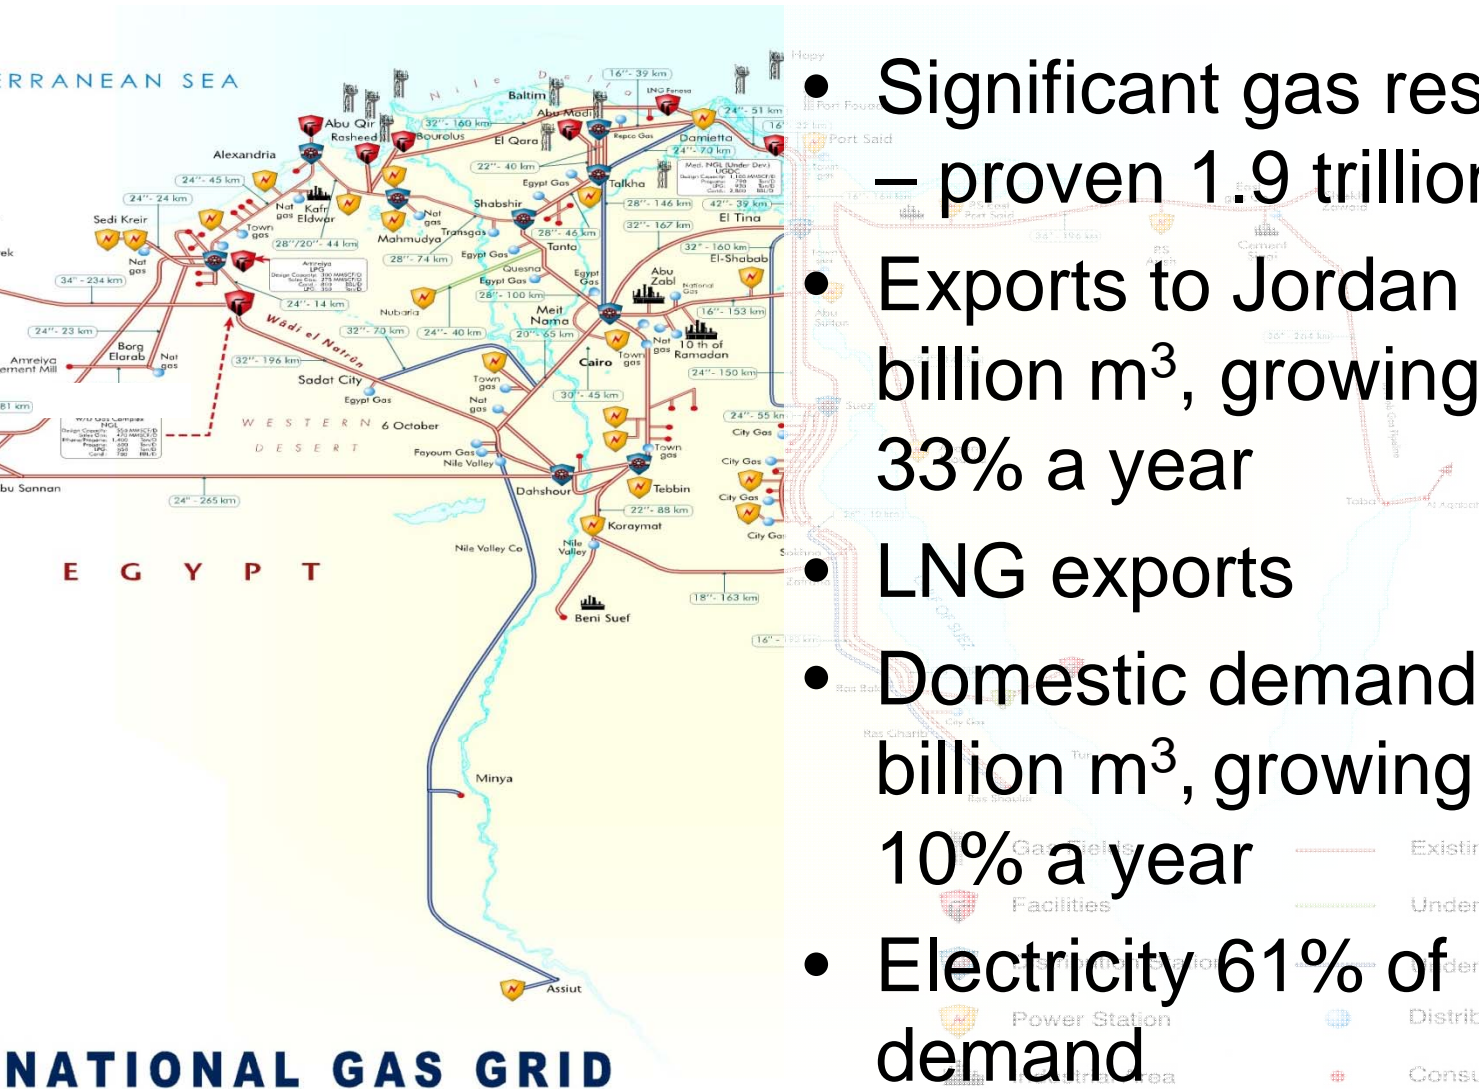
RRANEAN SEA

Nile Delta

Baltim
Abu Madi
Abu Qir
Rasheed
Bourolus
El Qara
Damietta
Alexandria
Talkha
El Tina
Kafr Eldwar
Sedi Kreir
Town gas
Nat gas
Mahmudya
Shabshir
Transgas
Tanta
Egypt Gas
Quesna
Abu Zabl
El-Shabab
Nubaria
Meit Nama
Borg Elarab
Amreiya
Wâdi el Natrûn
10 th of Ramadan
Cairo
Sadat City
Egypt Gas
6 October
WESTERN DESERT
Fayoum Gas
Nile Valley
Dahshour
Tebbin
City Gas
Koraymat
Nile Valley Co
Beni Suef
Minya
Assiut
Abu Sannan

EGYPT

NATIONAL GAS GRID

24" - 45 km
24" - 24 km
28"/20" - 44 km
34" - 234 km
24" - 14 km
24" - 23 km
32" - 196 km
32" - 160 km
22" - 40 km
28" - 74 km
28" - 100 km
32" - 70 km
24" - 40 km
20" - 65 km
30" - 45 km
16" - 39 km
24" - 70 km
24" - 51 km
28" - 146 km
42" - 39 km
32" - 167 km
28" - 46 km
32" - 160 km
16" - 153 km
24" - 150 km
24" - 55 km
22" - 88 km
24" - 265 km
18" - 163 km

• Significant gas res
– proven 1.9 trillion
• Exports to Jordan
billion m$^3$, growing
33% a year
• LNG exports
• Domestic demand
billion m$^3$, growing
10% a year
• Electricity 61% of
demand